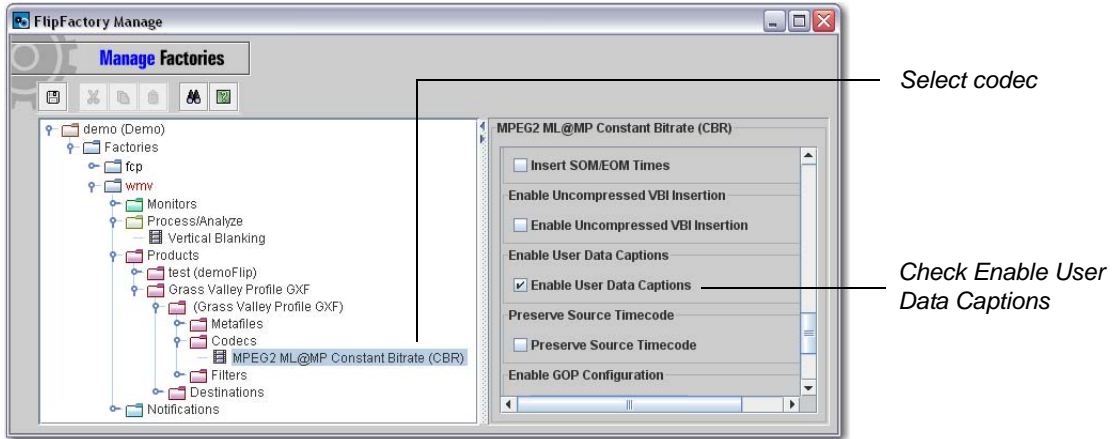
FlipFactory Manage

Manage Factories

demo (Demo)
Factories
fcp
wmv
Monitors
Process/Analyze
Vertical Blanking
Products
test (demoFlip)
Grass Valley Profile GXF
(Grass Valley Profile GXF)
Metafiles
Codecs
MPEG2 ML@MP Constant Bitrate (CBR)
Filters
Destinations
Notifications

MPEG2 ML@MP Constant Bitrate (CBR)
Insert SOM/EOM Times
Enable Uncompressed VBI Insertion
Enable Uncompressed VBI Insertion
Enable User Data Captions
Enable User Data Captions
Preserve Source Timecode
Preserve Source Timecode
Enable GOP Configuration

Select codec

Check Enable User Data Captions